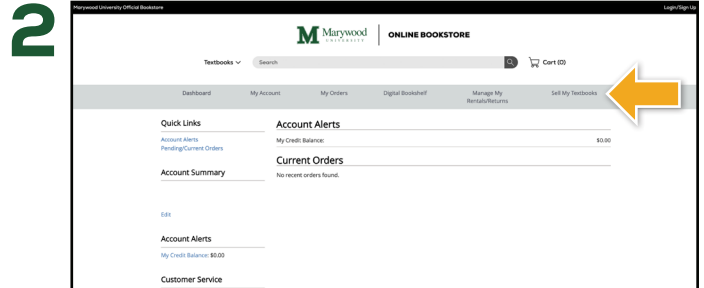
2

Marywood University Official Bookstore

Login/Sign Up

M Marywood UNIVERSITY | ONLINE BOOKSTORE

Textbooks

Search

Cart (0)

Dashboard | My Account | My Orders | Digital Bookshelf | Manage My Rentals/Returns | Sell My Textbooks

Quick Links

Account Alerts
Pending/Current Orders

Account Summary

Edit

Account Alerts

My Credit Balance: $0.00

Customer Service

Account Alerts

My Credit Balance: $0.00

Current Orders

No recent orders found.